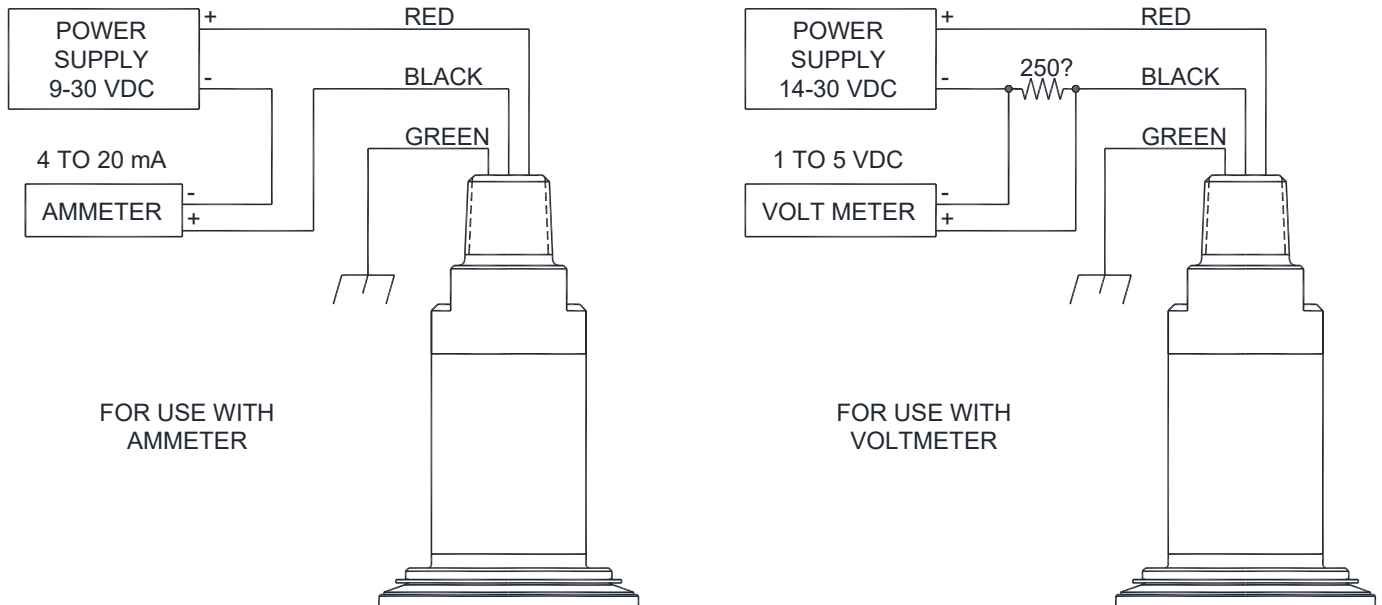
POWER SUPPLY 9-30 VDC

+

-

RED

BLACK

GREEN

4 TO 20 mA

AMMETER

-

+

FOR USE WITH AMMETER

POWER SUPPLY 14-30 VDC

+

-

RED

250?

BLACK

GREEN

1 TO 5 VDC

VOLT METER

-

+

FOR USE WITH VOLTMETER